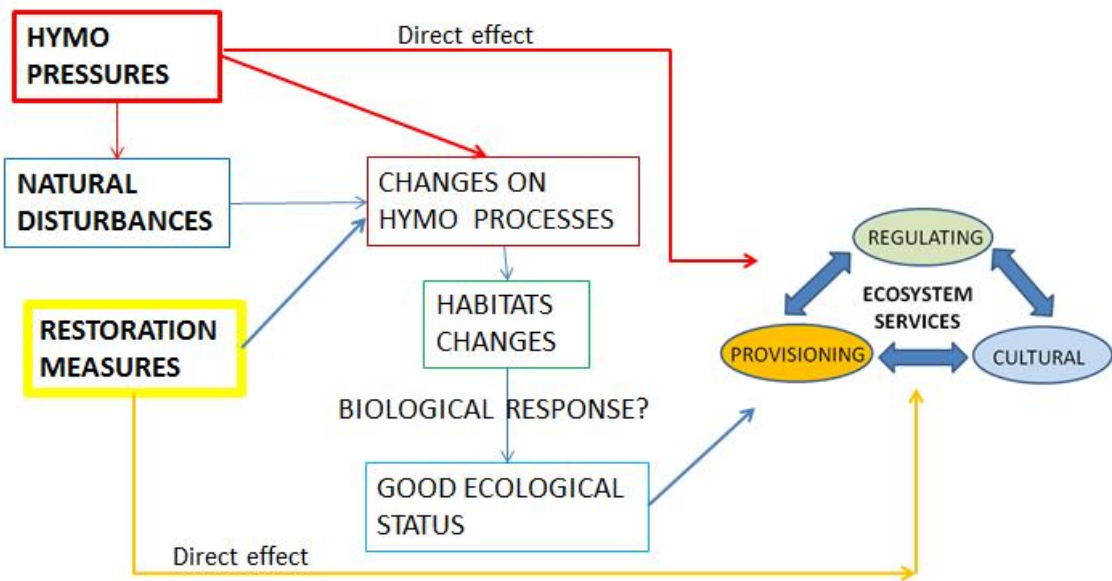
HYMO PRESSURES

Direct effect

NATURAL DISTURBANCES

CHANGES ON HYMO PROCESSES

RESTORATION MEASURES

HABITATS CHANGES

BIOLOGICAL RESPONSE?

GOOD ECOLOGICAL STATUS

REGULATING

ECOSYSTEM SERVICES

PROVISIONING

CULTURAL

Direct effect